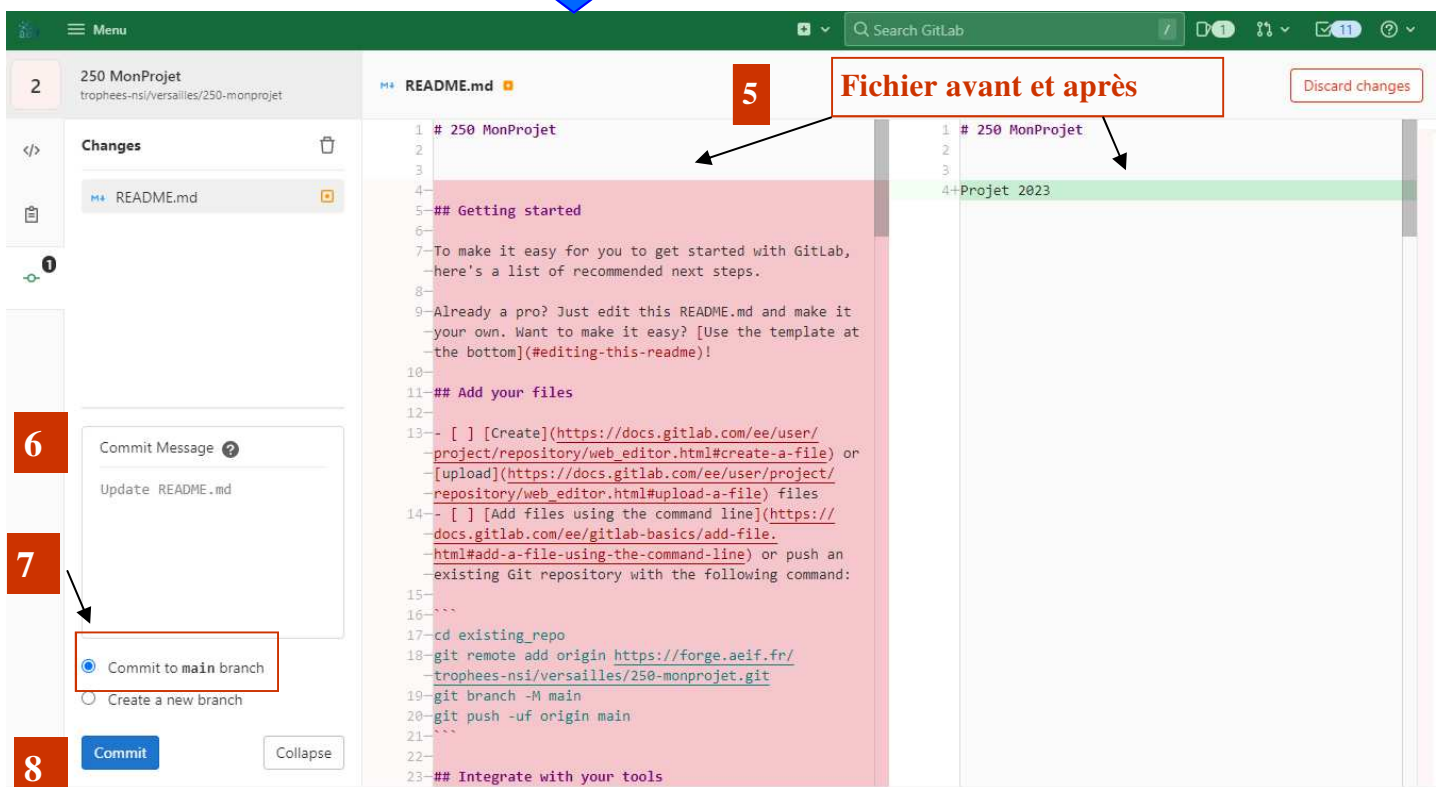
Menu

Search GitLab

1

11

2

250 MonProjet
trophees-nsi/versailles/250-monprojet

README.md

5

Fichier avant et après

Discard changes

Changes

README.md

1

1 # 250 MonProjet
2
3
4
5 ## Getting started
6
7 To make it easy for you to get started with GitLab, here's a list of recommended next steps.
8
9 Already a pro? Just edit this README.md and make it your own. Want to make it easy? [Use the template at the bottom](#editing-this-readme)!
10
11 ## Add your files
12
13 - [ ] [Create](https://docs.gitlab.com/ee/user/project/repository/web_editor.html#create-a-file) or [upload](https://docs.gitlab.com/ee/user/project/repository/web_editor.html#upload-a-file) files
14 - [ ] [Add files using the command line](https://docs.gitlab.com/ee/gitlab-basics/add-file.html#add-a-file-using-the-command-line) or push an existing Git repository with the following command:
15
16 ```
17 cd existing_repo
18 git remote add origin https://forge.aeif.fr/trophees-nsi/versailles/250-monprojet.git
19 git branch -M main
20 git push -uf origin main
21 ```
22
23 ## Integrate with your tools

1 # 250 MonProjet
2
3
4 Projet 2023

6

Commit Message

Update README.md

7

Commit to main branch

Create a new branch

8

Commit

Collapse